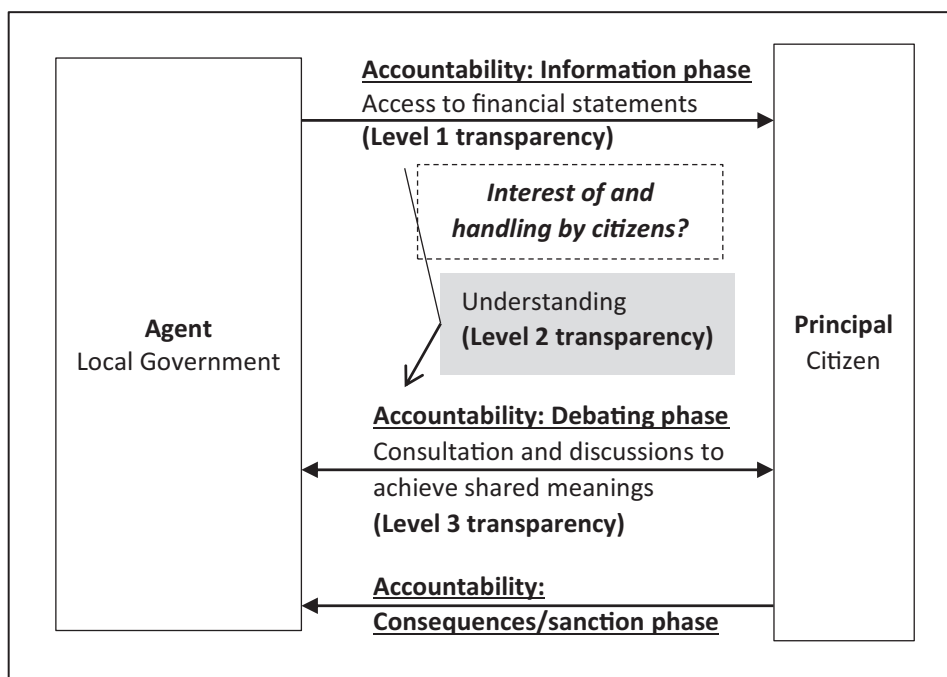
Agent
Local Government

Accountability: Information phase
Access to financial statements
(Level 1 transparency)

Interest of and handling by citizens?

Understanding
(Level 2 transparency)

Accountability: Debating phase
Consultation and discussions to achieve shared meanings
(Level 3 transparency)

Accountability:
Consequences/sanction phase

Principal
Citizen